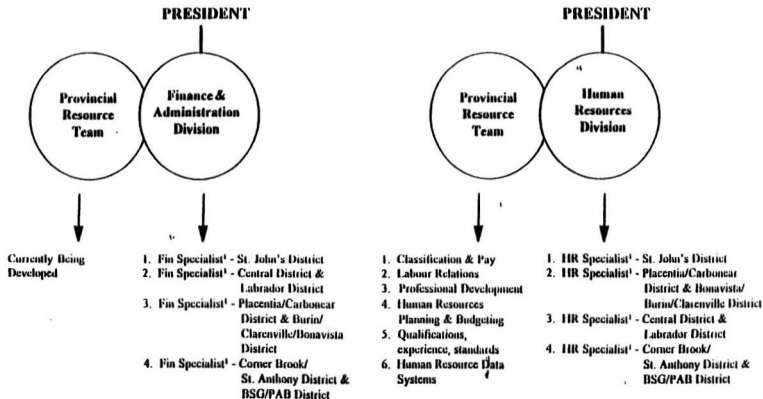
PRESIDENT

Provincial Resource Team

Finance & Administration Division

Currently Being Developed

1. Fin Specialist$^1$ - St. John's District
2. Fin Specialist$^1$ - Central District & Labrador District
3. Fin Specialist$^1$ - Placentia/Carbonear District & Burin/Clarenville/Bonavista District
4. Fin Specialist$^1$ - Corner Brook/ St. Anthony District & BSG/PAB District

PRESIDENT

Provincial Resource Team

Human Resources Division

1. Classification & Pay
2. Labour Relations
3. Professional Development
4. Human Resources Planning & Budgeting
5. Qualifications, experience, standards
6. Human Resource Data Systems

1. HR Specialist$^1$ - St. John's District
2. HR Specialist$^1$ - Placentia/Carbonear District & Bonavista/ Burin/Clarenville District
3. HR Specialist$^1$ - Central District & Labrador District
4. HR Specialist$^1$ - Corner Brook/ St. Anthony District & BSG/PAB District